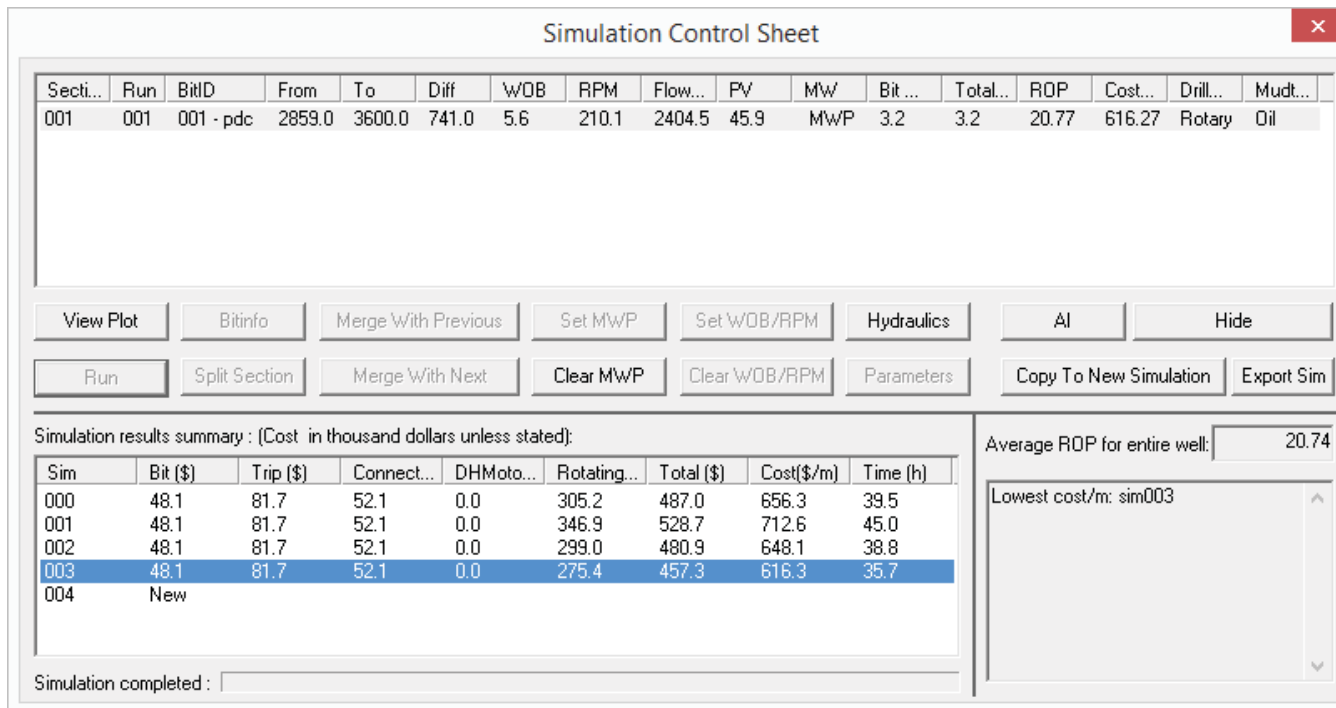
Simulation Control Sheet

| Secti... | Run | BitID | From | To | Diff | WOB | RPM | Flow... | PV | MW | Bit ... | Total... | ROP | Cost... | Drill... | Mudt... |
|---|---|---|---|---|---|---|---|---|---|---|---|---|---|---|---|---|
| 001 | 001 | 001 - pdc | 2859.0 | 3600.0 | 741.0 | 5.6 | 210.1 | 2404.5 | 45.9 | MWP | 3.2 | 3.2 | 20.77 | 616.27 | Rotary | Oil |

View Plot
Bitinfo
Merge With Previous
Set MWP
Set WOB/RPM
Hydraulics
AI
Hide
Run
Split Section
Merge With Next
Clear MWP
Clear WOB/RPM
Parameters
Copy To New Simulation
Export Sim

Simulation results summary : (Cost in thousand dollars unless stated):

| Sim | Bit ($) | Trip ($) | Connect... | DHMoto... | Rotating... | Total ($) | Cost($/m) | Time (h) |
|---|---|---|---|---|---|---|---|---|
| 000 | 48.1 | 81.7 | 52.1 | 0.0 | 305.2 | 487.0 | 656.3 | 39.5 |
| 001 | 48.1 | 81.7 | 52.1 | 0.0 | 346.9 | 528.7 | 712.6 | 45.0 |
| 002 | 48.1 | 81.7 | 52.1 | 0.0 | 299.0 | 480.9 | 648.1 | 38.8 |
| 003 | 48.1 | 81.7 | 52.1 | 0.0 | 275.4 | 457.3 | 616.3 | 35.7 |
| 004 | New | | | | | | | |

Simulation completed :

Average ROP for entire well: 20.74

Lowest cost/m: sim003